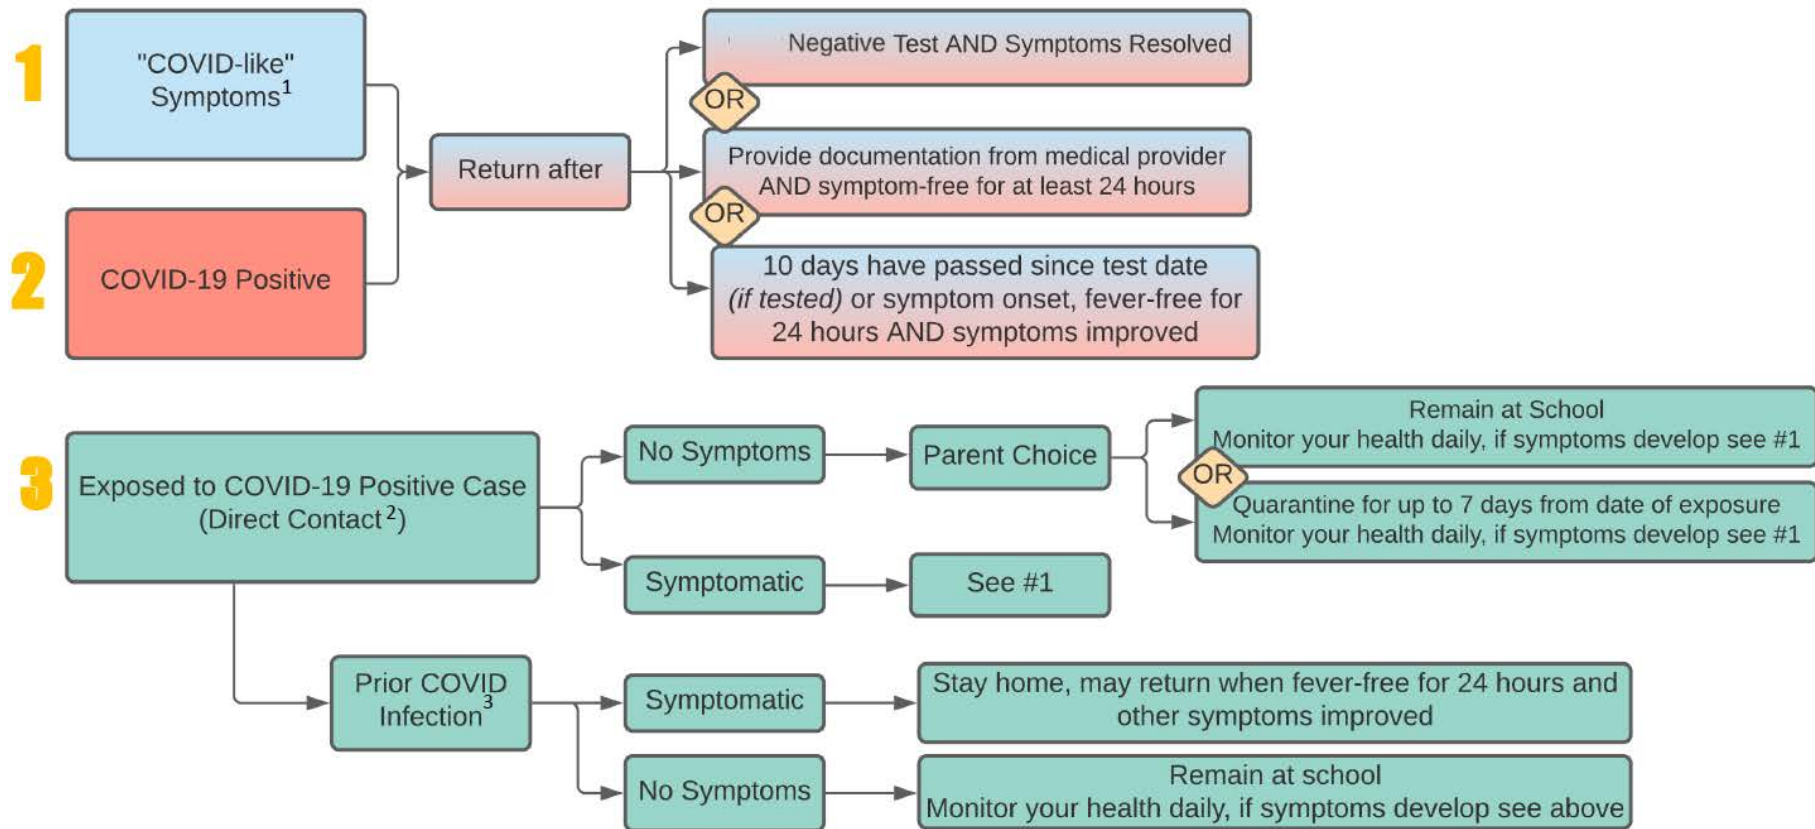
1

"COVID-like" Symptoms$^1$

2

COVID-19 Positive

Return after

Negative Test AND Symptoms Resolved

OR

Provide documentation from medical provider AND symptom-free for at least 24 hours

OR

10 days have passed since test date *(if tested)* or symptom onset, fever-free for 24 hours AND symptoms improved

3

Exposed to COVID-19 Positive Case (Direct Contact$^2$)

No Symptoms

Parent Choice

Remain at School
Monitor your health daily, if symptoms develop see #1

OR

Quarantine for up to 7 days from date of exposure
Monitor your health daily, if symptoms develop see #1

Symptomatic

See #1

Prior COVID Infection$^3$

Symptomatic

Stay home, may return when fever-free for 24 hours and other symptoms improved

No Symptoms

Remain at school
Monitor your health daily, if symptoms develop see above